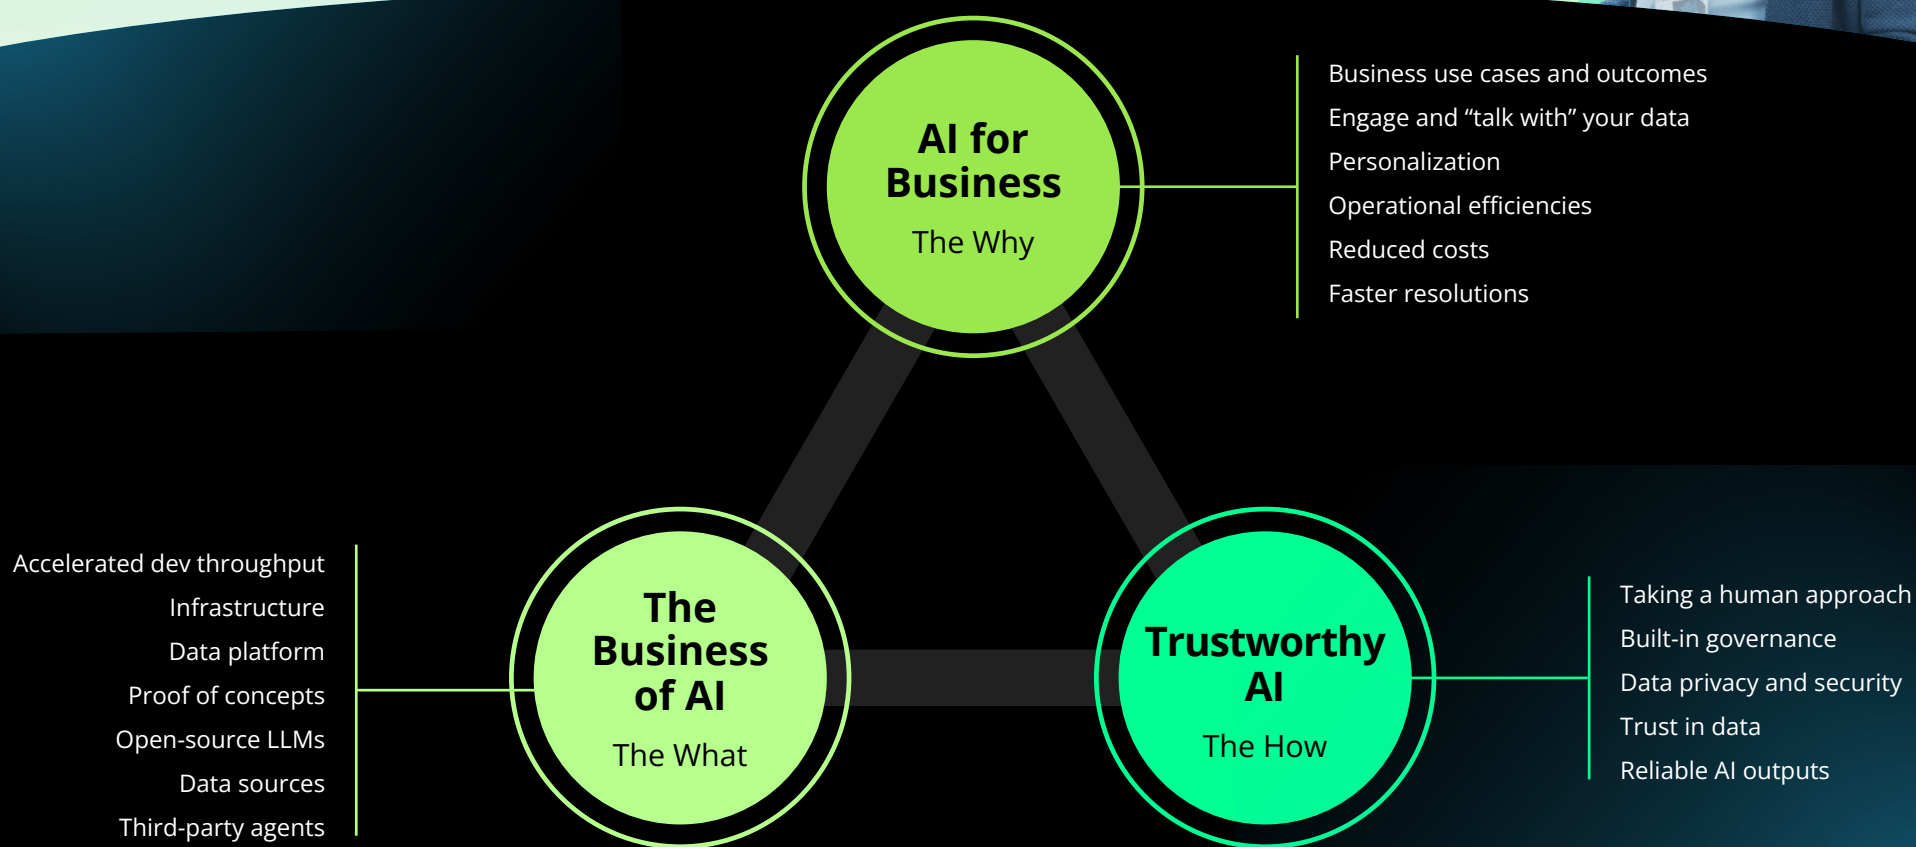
AI for Business

The Why

Business use cases and outcomes

Engage and “talk with” your data

Personalization

Operational efficiencies

Reduced costs

Faster resolutions

Accelerated dev throughput

Infrastructure

Data platform

Proof of concepts

Open-source LLMs

Data sources

Third-party agents

The Business of AI

The What

Trustworthy AI

The How

Taking a human approach

Built-in governance

Data privacy and security

Trust in data

Reliable AI outputs